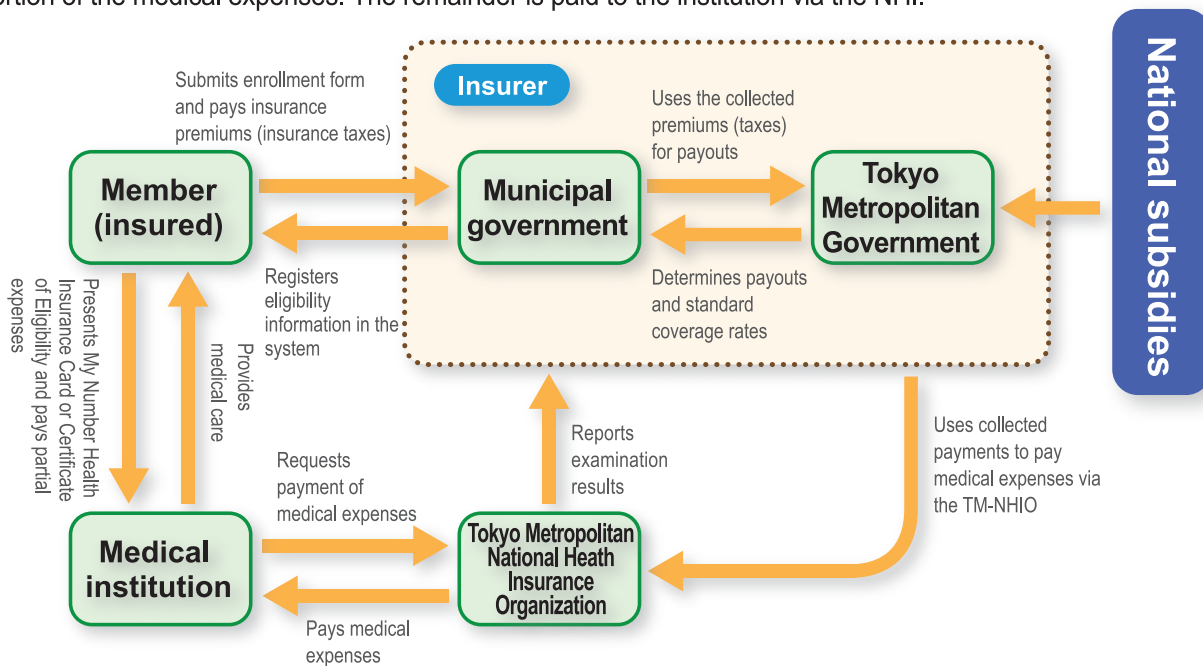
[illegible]ortion of the medical expenses. The remainder is paid to the institution via the NHI.

Insurer

Submits enrollment form and pays insurance premiums (insurance taxes)

Uses the collected premiums (taxes) for payouts

Member (insured)

Municipal government

Tokyo Metropolitan Government

National subsidies

Registers eligibility information in the system

Determines payouts and standard coverage rates

Presents My Number Health Insurance Card or Certificate of Eligibility and pays partial expenses

Provides medical care

Reports examination results

Uses collected payments to pay medical expenses via the TM-NHIO

Requests payment of medical expenses

Medical institution

Tokyo Metropolitan National Heath Insurance Organization

Pays medical expenses